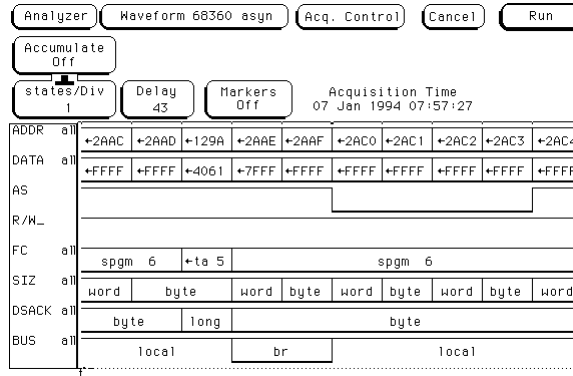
Analyzer | Waveform 68360 asyn | Acq. Control | Cancel | Run

Accumulate
Off

states/Div
1

Delay
43

Markers
Off

Acquisition Time
07 Jan 1994 07:57:27

| | | | | | | | | | | |
|---|---|---|---|---|---|---|---|---|---|---|
| ADDR | all | ←2AAC | ←2AAD | ←129A | ←2AAE | ←2AAF | ←2AC0 | ←2AC1 | ←2AC2 | ←2AC3 | ←2AC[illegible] |
| DATA | all | ←FFFF | ←FFFF | ←4061 | ←7FFF | ←FFFF | ←FFFF | ←FFFF | ←FFFF | ←FFFF | ←FFF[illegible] |
| AS | | | | | | | | | | | |
| R/W_ | | | | | | | | | | | |
| FC | all | spgm 6 | | ←ta 5 | spgm 6 | | | | | | |
| SIZ | all | word | byte | | word | byte | word | byte | word | byte | word |
| DSACK | all | byte | | long | byte | | | | | | |
| BUS | all | local | | | br | | local | | | | |